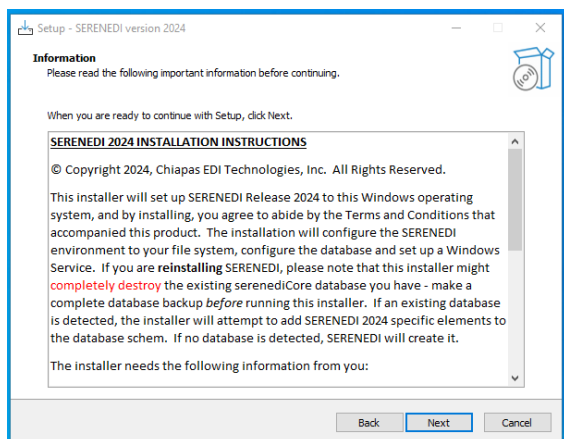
Setup - SERENEDI version 2024

Information
Please read the following important information before continuing.

When you are ready to continue with Setup, click Next.

SERENEDI 2024 INSTALLATION INSTRUCTIONS

© Copyright 2024, Chiapas EDI Technologies, Inc. All Rights Reserved.

This installer will set up SERENEDI Release 2024 to this Windows operating system, and by installing, you agree to abide by the Terms and Conditions that accompanied this product. The installation will configure the SERENEDI environment to your file system, configure the database and set up a Windows Service. If you are reinstalling SERENEDI, please note that this installer might completely destroy the existing serenediCore database you have - make a complete database backup before running this installer. If an existing database is detected, the installer will attempt to add SERENEDI 2024 specific elements to the database schem. If no database is detected, SERENEDI will create it.

The installer needs the following information from you:

Back Next Cancel